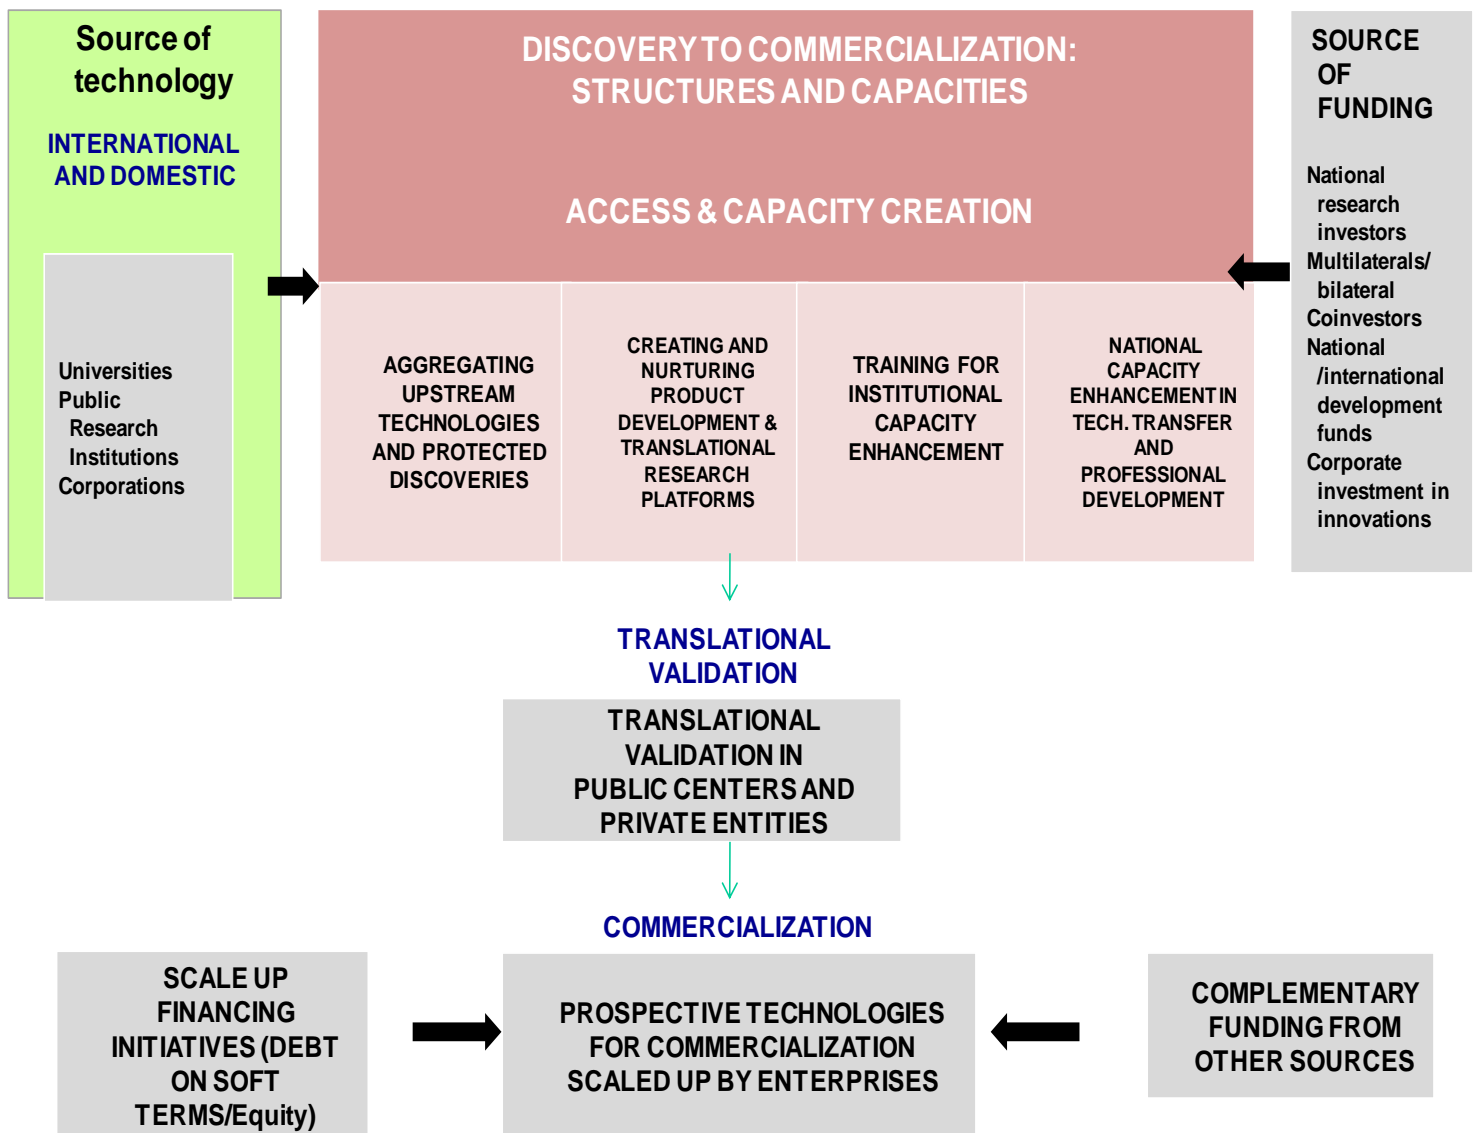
Source of technology

INTERNATIONAL AND DOMESTIC

Universities
Public
Research
Institutions
Corporations

DISCOVERY TO COMMERCIALIZATION: STRUCTURES AND CAPACITIES

ACCESS & CAPACITY CREATION

AGGREGATING UPSTREAM TECHNOLOGIES AND PROTECTED DISCOVERIES

CREATING AND NURTURING PRODUCT DEVELOPMENT & TRANSLATIONAL RESEARCH PLATFORMS

TRAINING FOR INSTITUTIONAL CAPACITY ENHANCEMENT

NATIONAL CAPACITY ENHANCEMENT IN TECH. TRANSFER AND PROFESSIONAL DEVELOPMENT

SOURCE OF FUNDING

National research investors
Multilaterals/ bilateral
Coinvestors
National /international development funds
Corporate investment in innovations

TRANSLATIONAL VALIDATION

TRANSLATIONAL VALIDATION IN PUBLIC CENTERS AND PRIVATE ENTITIES

COMMERCIALIZATION

SCALE UP FINANCING INITIATIVES (DEBT ON SOFT TERMS/Equity)

PROSPECTIVE TECHNOLOGIES FOR COMMERCIALIZATION SCALED UP BY ENTERPRISES

COMPLEMENTARY FUNDING FROM OTHER SOURCES